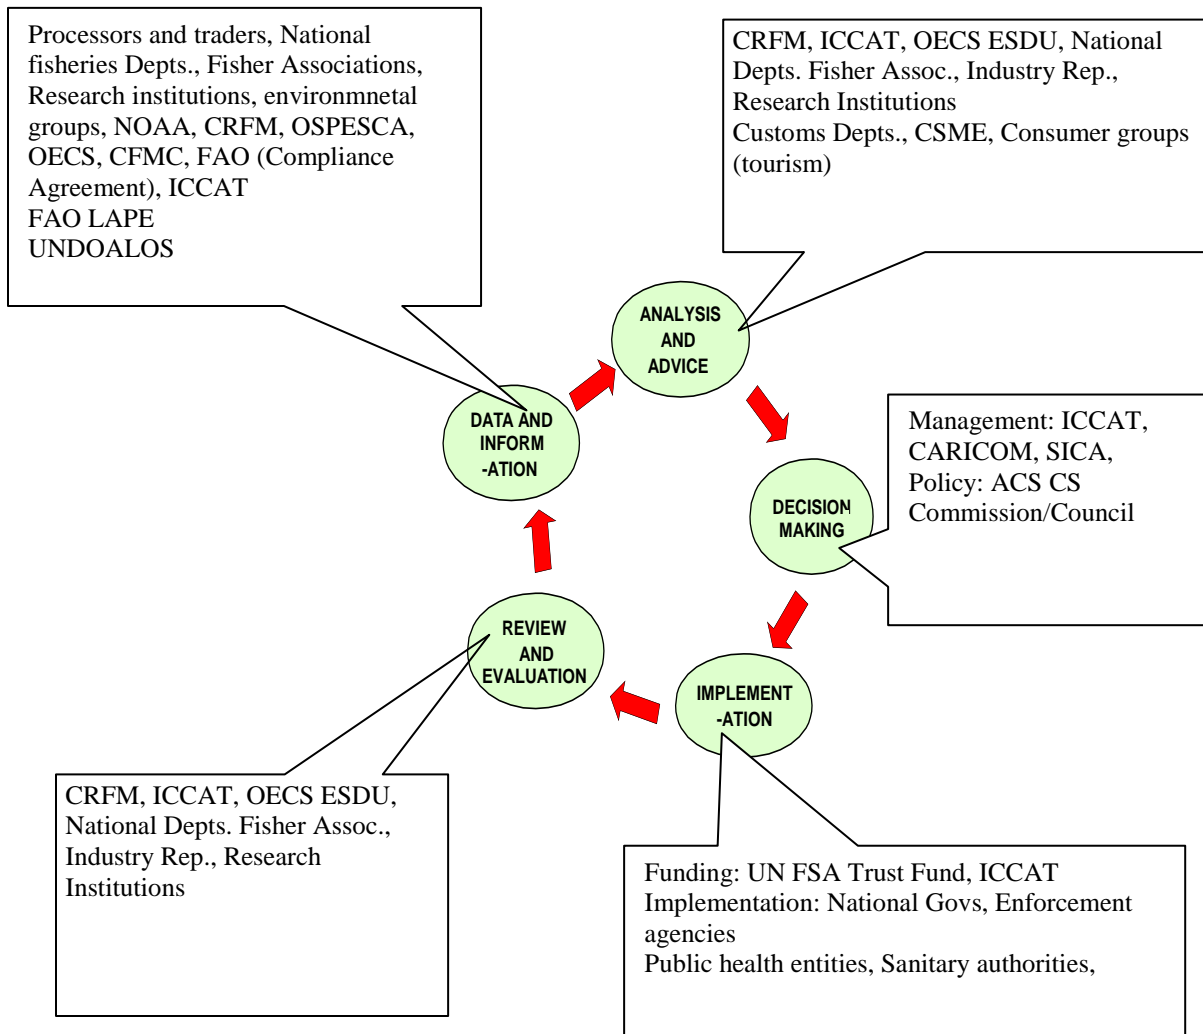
Processors and traders, National fisheries Depts., Fisher Associations, Research institutions, environmnetal groups, NOAA, CRFM, OSPESCA, OECS, CFMC, FAO (Compliance Agreement), ICCAT
FAO LAPE
UNDOALOS

CRFM, ICCAT, OECS ESDU, National Depts. Fisher Assoc., Industry Rep., Research Institutions
Customs Depts., CSME, Consumer groups (tourism)

ANALYSIS AND ADVICE

DATA AND INFORM -ATION

Management: ICCAT, CARICOM, SICA,
Policy: ACS CS Commission/Council

DECISION MAKING

REVIEW AND EVALUATION

IMPLEMENT -ATION

CRFM, ICCAT, OECS ESDU, National Depts. Fisher Assoc., Industry Rep., Research Institutions

Funding: UN FSA Trust Fund, ICCAT
Implementation: National Govs, Enforcement agencies
Public health entities, Sanitary authorities,